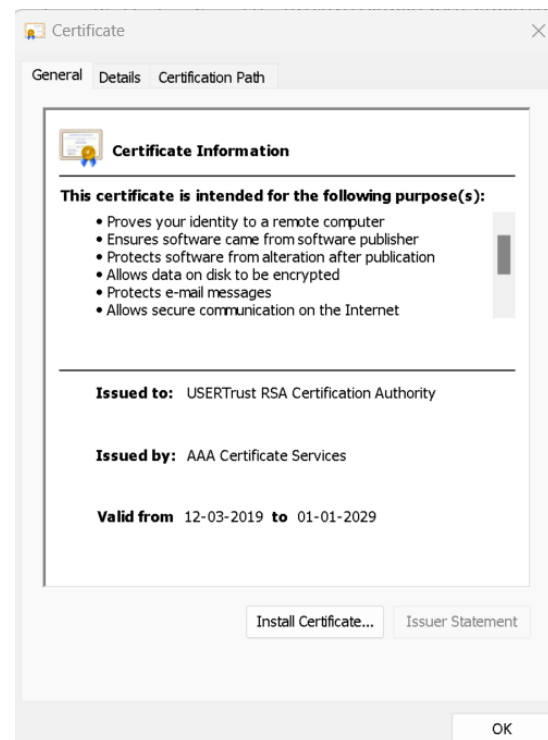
Certificate

General Details Certification Path

Certificate Information

This certificate is intended for the following purpose(s):

• Proves your identity to a remote computer
• Ensures software came from software publisher
• Protects software from alteration after publication
• Allows data on disk to be encrypted
• Protects e-mail messages
• Allows secure communication on the Internet

Issued to: USERTrust RSA Certification Authority

Issued by: AAA Certificate Services

Valid from 12-03-2019 to 01-01-2029

Install Certificate... Issuer Statement

OK